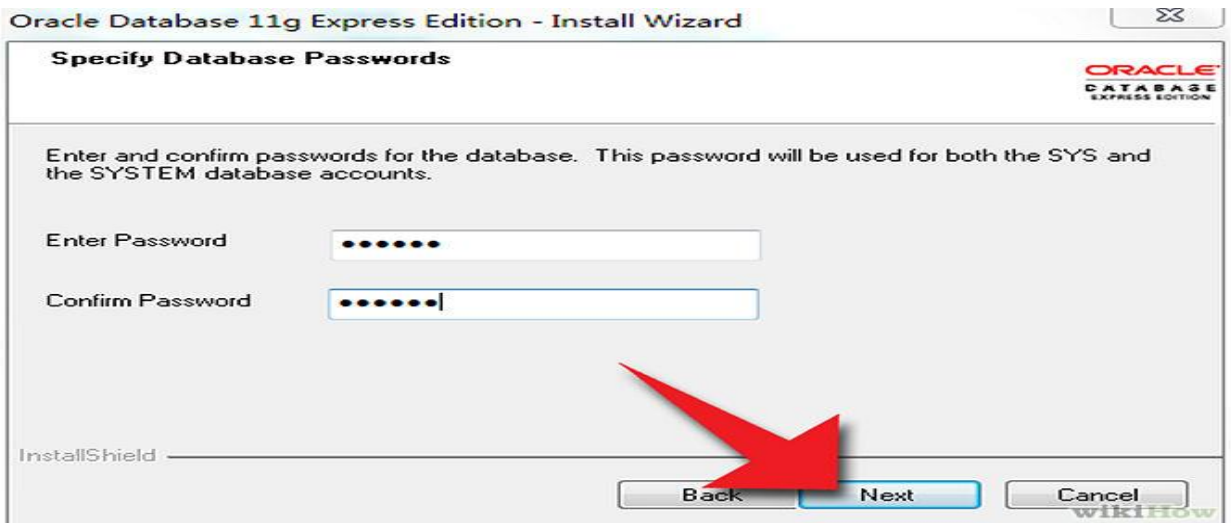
Oracle Database 11g Express Edition - Install Wizard

Specify Database Passwords

ORACLE
DATABASE
EXPRESS EDITION

Enter and confirm passwords for the database. This password will be used for both the SYS and the SYSTEM database accounts.

Enter Password ••••••

Confirm Password ••••••

InstallShield

Back Next Cancel

wikiHow